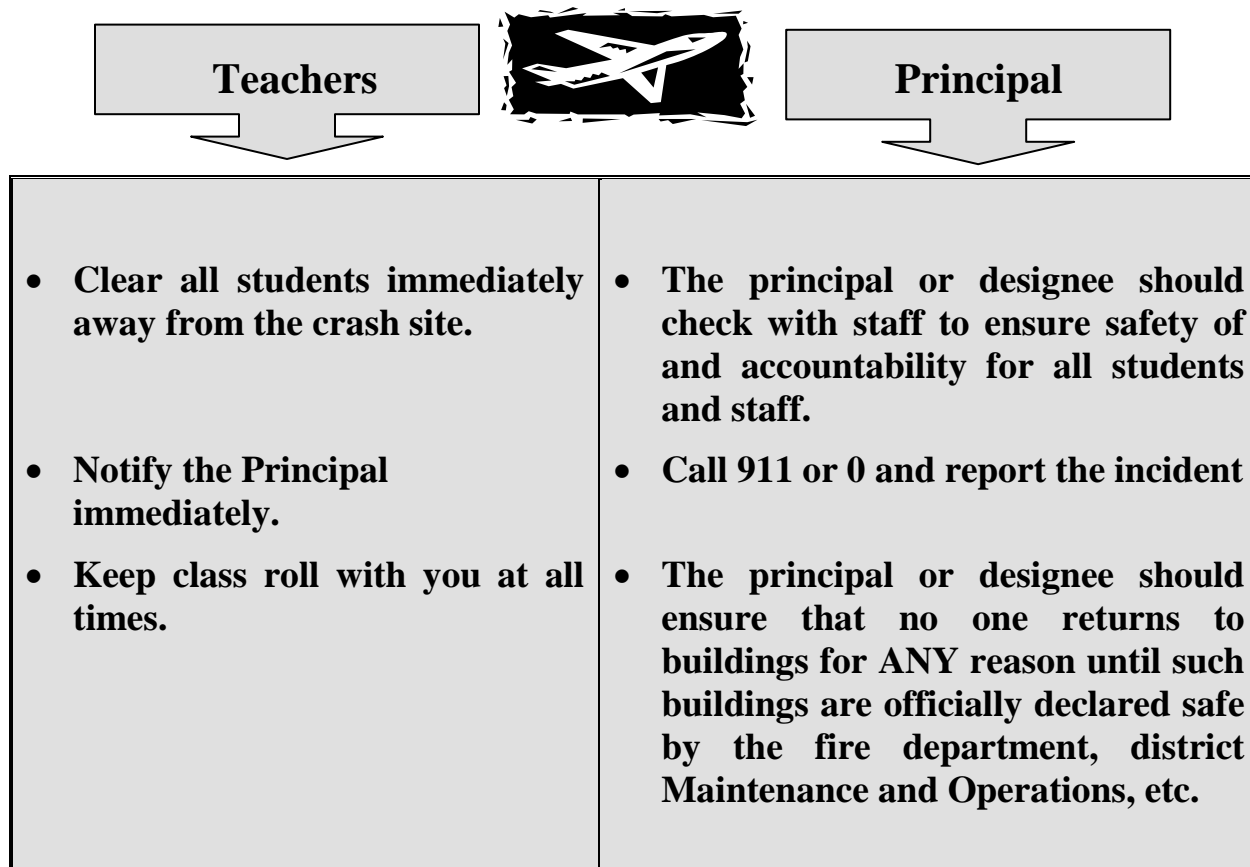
Teachers

Principal

| | |
|---|---|
| • Clear all students immediately away from the crash site.<br><br>• Notify the Principal immediately.<br><br>• Keep class roll with you at all times. | • The principal or designee should check with staff to ensure safety of and accountability for all students and staff.<br><br>• Call 911 or 0 and report the incident<br><br>• The principal or designee should ensure that no one returns to buildings for ANY reason until such buildings are officially declared safe by the fire department, district Maintenance and Operations, etc. |